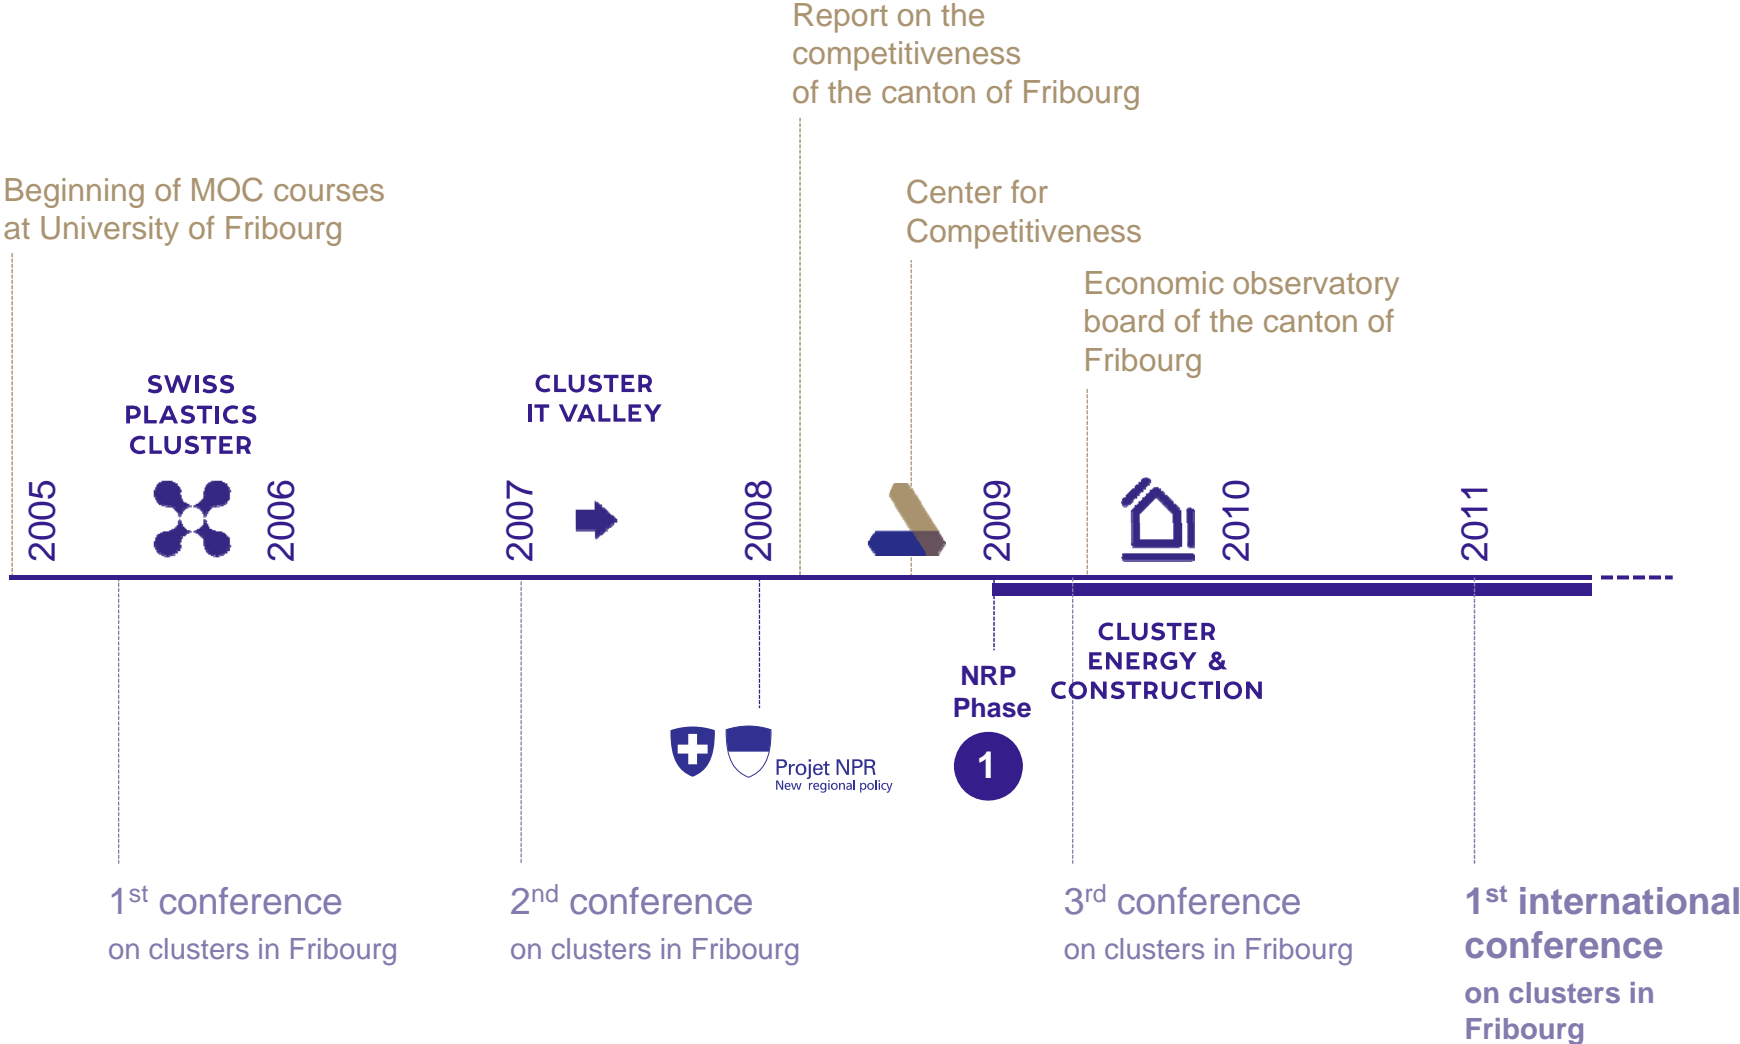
Report on the competitiveness of the canton of Fribourg

Beginning of MOC courses at University of Fribourg

Center for Competitiveness

Economic observatory board of the canton of Fribourg

SWISS PLASTICS CLUSTER

CLUSTER IT VALLEY

2005

2006

2007

2008

2009

2010

2011

CLUSTER ENERGY & CONSTRUCTION

NRP Phase

1

Projet NPR
New regional policy

$1^{st}$ conference
on clusters in Fribourg

$2^{nd}$ conference
on clusters in Fribourg

$3^{rd}$ conference
on clusters in Fribourg

$1^{st}$ international conference
on clusters in Fribourg